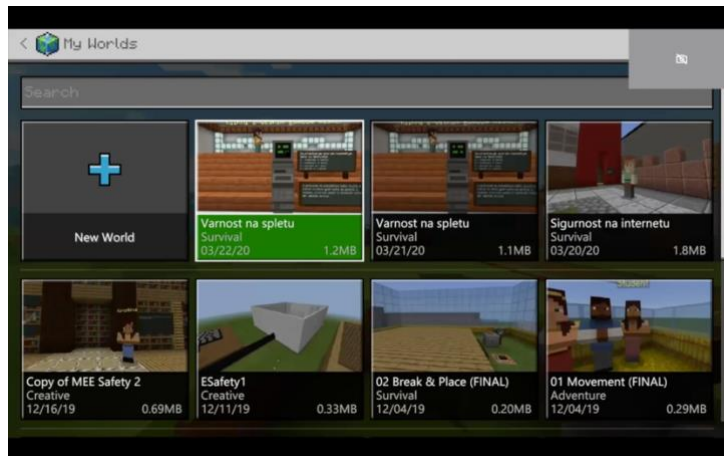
< My Worlds

Search

New World

Varnost na spletu
Survival
03/22/20 1.2MB

Varnost na spletu
Survival
03/21/20 1.1MB

Sigurnost na internetu
Survival
03/20/20 1.8MB

Copy of MEE Safety 2
Creative
12/16/19 0.69MB

ESafety1
Creative
12/11/19 0.33MB

02 Break & Place (FINAL)
Survival
12/04/19 0.20MB

01 Movement (FINAL)
Adventure
12/04/19 0.29MB